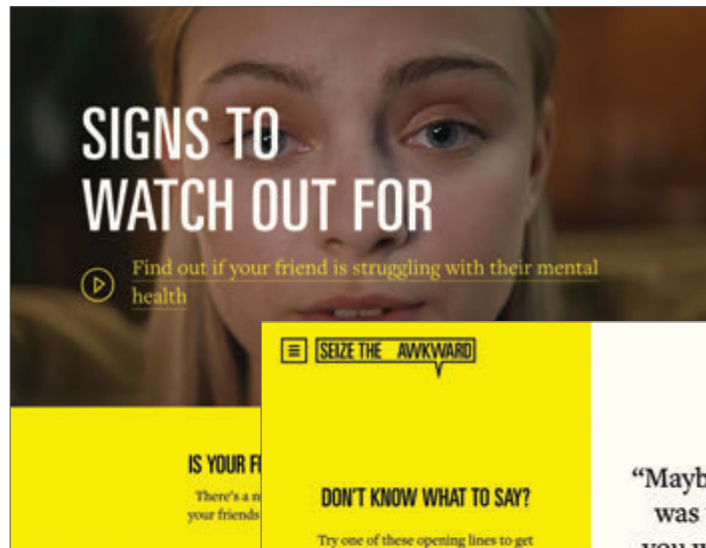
SIGNS TO WATCH OUT FOR

Find out if your friend is struggling with their mental health

SEIZE THE AWKWARD

IS YOUR F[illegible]

There's a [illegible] your friends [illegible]

DON'T KNOW WHAT TO SAY?

Try one of these opening lines to get

"Mayb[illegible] was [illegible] you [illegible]